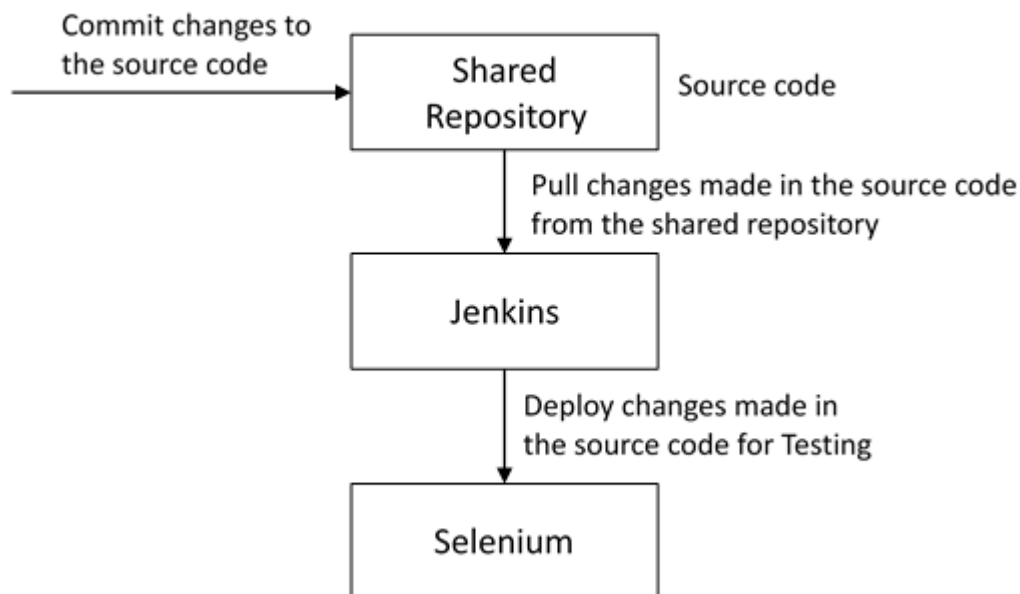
Commit changes to the source code

Shared Repository

Source code

Pull changes made in the source code from the shared repository

Jenkins

Deploy changes made in the source code for Testing

Selenium